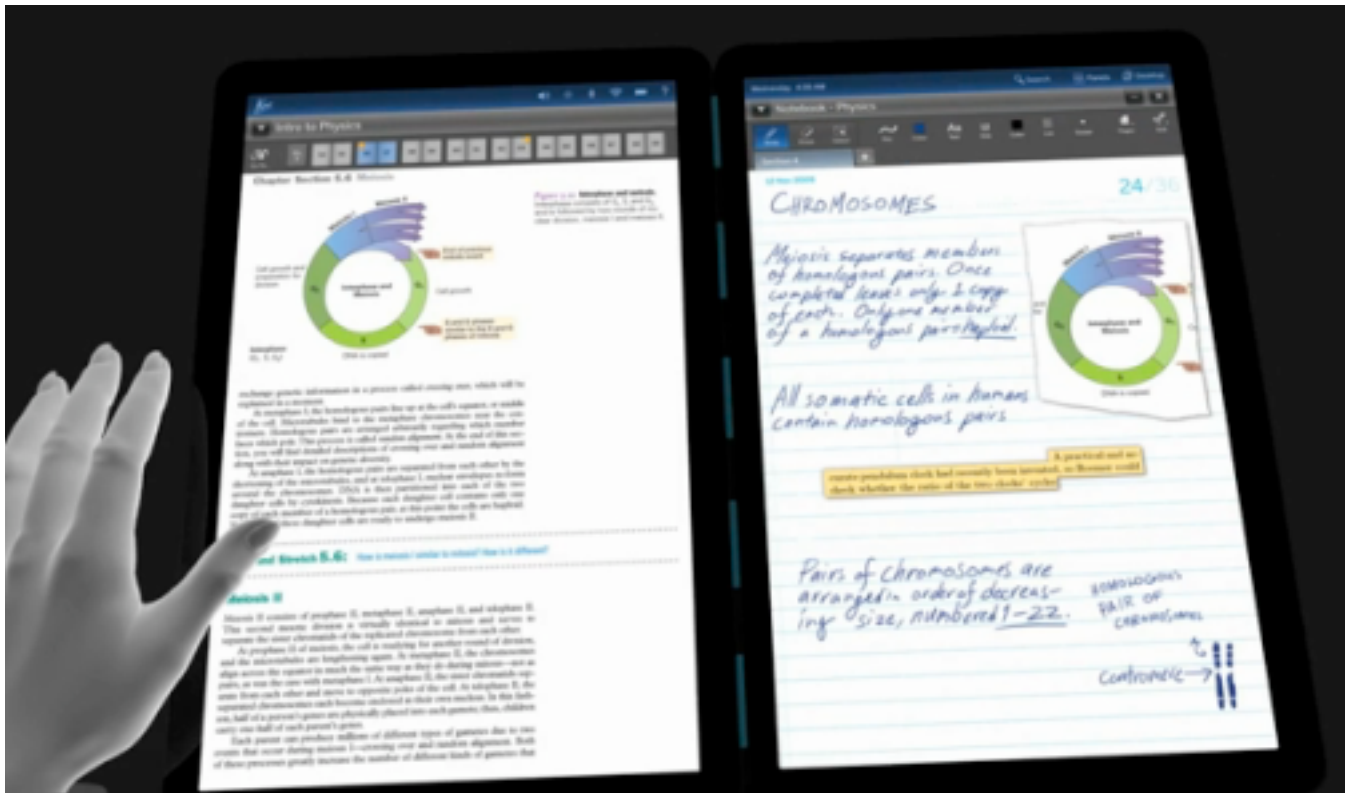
Intro to Physics

Chapter Section 5.4 Meiosis

Interphase and Meiosis

Notebook - Physics

24/36

CHROMOSOMES

Meiosis separates members of homologous pairs. Once completed leaves only 1 copy of each. Only one member of a homologous pair. Haploid.

All somatic cells in humans contain homologous pairs

Interphase and Meiosis

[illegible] A practical and accurate pendulum clock had recently been invented, so Brouncker could check whether the ratio of the two clocks' cycles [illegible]

Pairs of chromosomes are arranged in order of decreasing size, numbered 1-22.

HOMOLOGOUS PAIR OF CHROMOSOMES

Centromere

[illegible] and Stretch 5.6: How is meiosis I similar to mitosis? How is it different?

Meiosis II